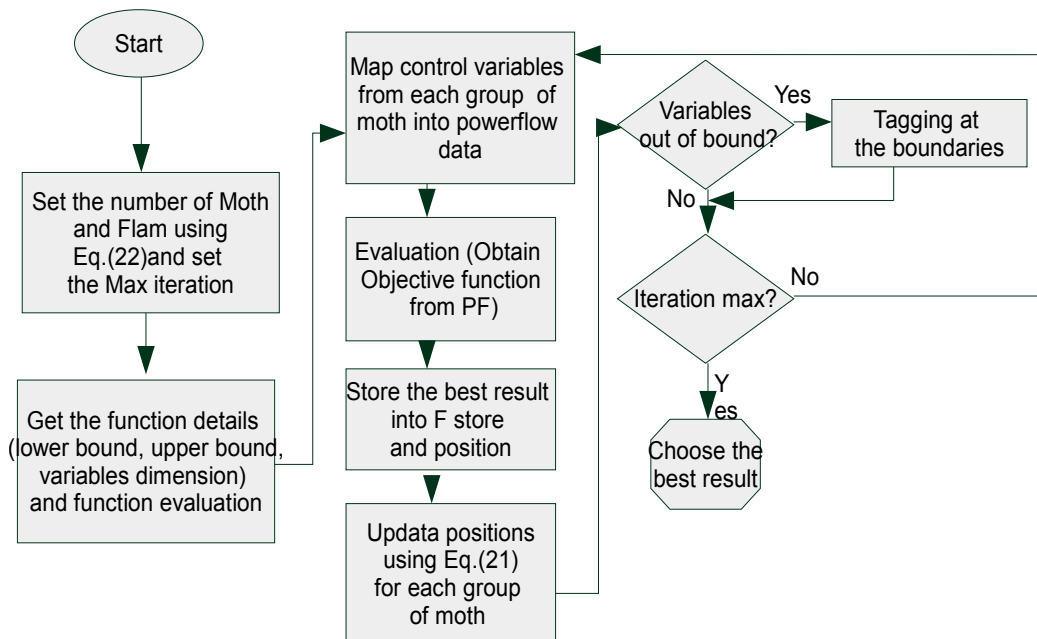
Start

Set the number of Moth and Flam using Eq.(22)and set the Max iteration

Get the function details (lower bound, upper bound, variables dimension) and function evaluation

Map control variables from each group of moth into powerflow data

Evaluation (Obtain Objective function from PF)

Store the best result into F store and position

Updata positions using Eq.(21) for each group of moth

Variables out of bound?

Yes

Tagging at the boundaries

No

Iteration max?

No

Y
es

Choose the best result